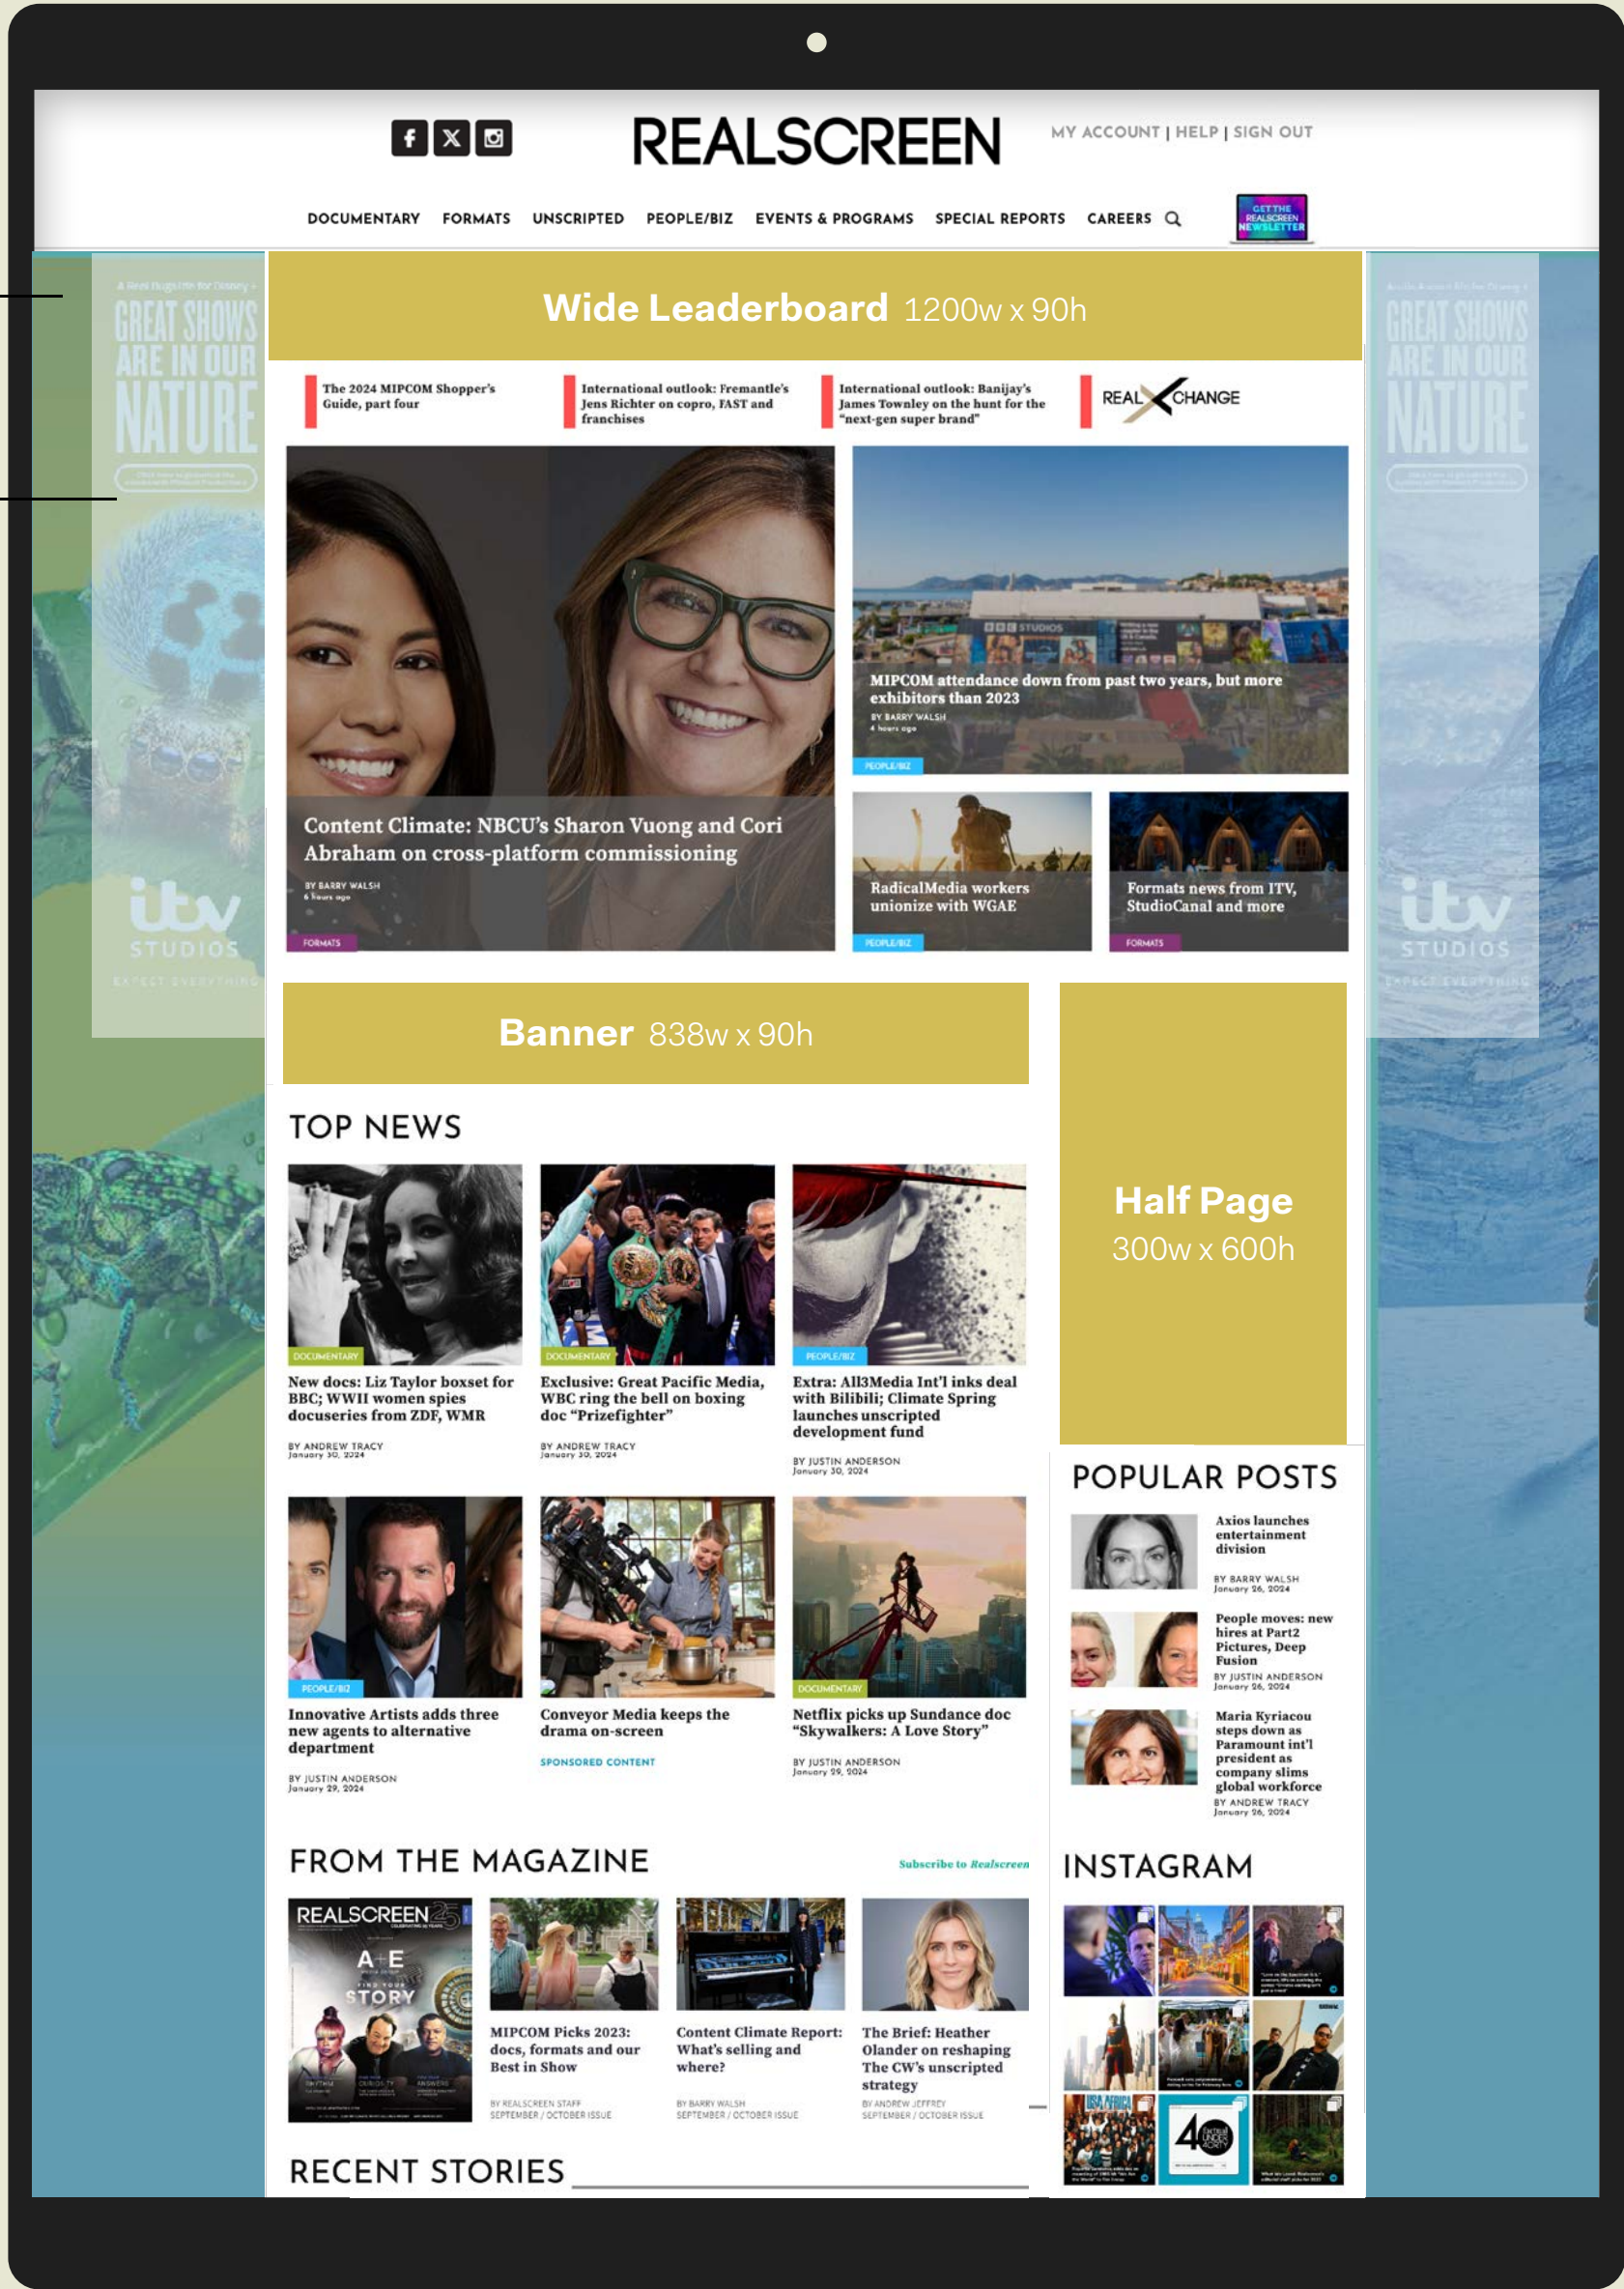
REALSCREEN

MY ACCOUNT | HELP | SIGN OUT

DOCUMENTARY FORMATS UNSCRIPTED PEOPLE/BIZ EVENTS & PROGRAMS SPECIAL REPORTS CAREERS

GET THE REALSCREEN NEWSLETTER

GREAT SHOWS ARE IN OUR NATURE

itv STUDIOS

Wide Leaderboard 1200w x 90h

The 2024 MIPCOM Shopper's Guide, part four

International outlook: Fremantle's Jens Richter on copro, FAST and franchises

International outlook: Banijay's James Townley on the hunt for the "next-gen super brand"

REAL CHANGE

MIPCOM attendance down from past two years, but more exhibitors than 2023

BY BARRY WALSH
4 hours ago

PEOPLE/BIZ

Content Climate: NBCU's Sharon Vuong and Cori Abraham on cross-platform commissioning

BY BARRY WALSH
6 hours ago

FORMATS

RadicalMedia workers unionize with WGAE

PEOPLE/BIZ

Formats news from ITV, StudioCanal and more

FORMATS

Banner 838w x 90h

Half Page 300w x 600h

TOP NEWS

DOCUMENTARY
New docs: Liz Taylor boxset for BBC; WWII women spies docuseries from ZDF, WMR
BY ANDREW TRACY
January 30, 2024

DOCUMENTARY
Exclusive: Great Pacific Media, WBC ring the bell on boxing doc "Prizefighter"
BY ANDREW TRACY
January 30, 2024

PEOPLE/BIZ
Extra: All3Media Int'l inks deal with Bilibili; Climate Spring launches unscripted development fund
BY JUSTIN ANDERSON
January 30, 2024

PEOPLE/BIZ
Innovative Artists adds three new agents to alternative department
BY JUSTIN ANDERSON
January 29, 2024

Conveyor Media keeps the drama on-screen
SPONSORED CONTENT

DOCUMENTARY
Netflix picks up Sundance doc "Skywalkers: A Love Story"
BY JUSTIN ANDERSON
January 29, 2024

POPULAR POSTS

Axios launches entertainment division
BY BARRY WALSH
January 26, 2024

People moves: new hires at Part2 Pictures, Deep Fusion
BY JUSTIN ANDERSON
January 26, 2024

Maria Kyriacou steps down as Paramount int'l president as company slims global workforce
BY ANDREW TRACY
January 26, 2024

FROM THE MAGAZINE

Subscribe to Realscreen

REALSCREEN
A+E
STORY

MIPCOM Picks 2023: docs, formats and our Best in Show
BY REALSCREEN STAFF
SEPTEMBER / OCTOBER ISSUE

Content Climate Report: What's selling and where?
BY BARRY WALSH
SEPTEMBER / OCTOBER ISSUE

The Brief: Heather Olander on reshaping The CW's unscripted strategy
BY ANDREW JEFFREY
SEPTEMBER / OCTOBER ISSUE

INSTAGRAM

RECENT STORIES